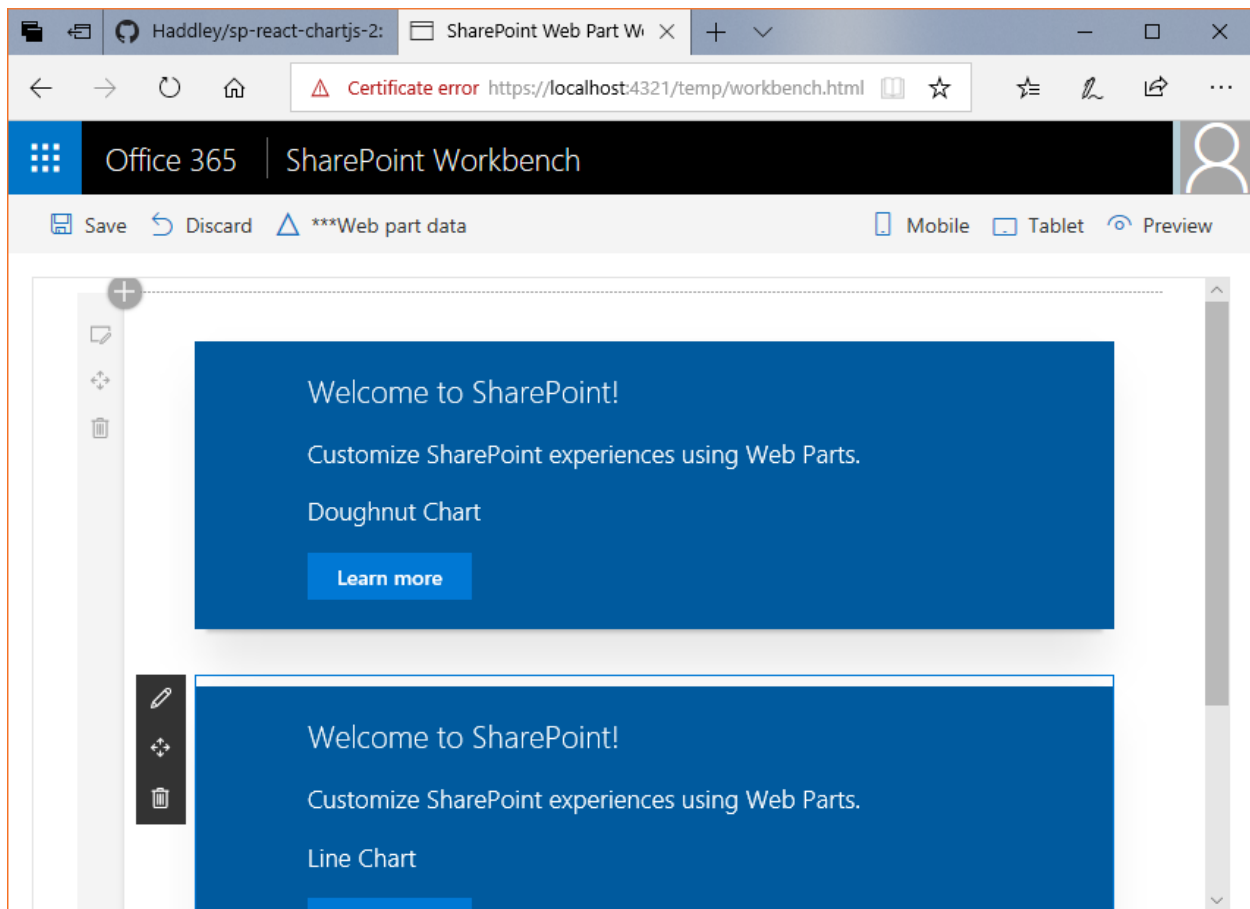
Haddley/sp-react-chartjs-2:

SharePoint Web Part W

Certificate error https://localhost:4321/temp/workbench.html

Office 365 SharePoint Workbench

Save Discard ***Web part data Mobile Tablet Preview

Welcome to SharePoint!

Customize SharePoint experiences using Web Parts.

Doughnut Chart

Learn more

Welcome to SharePoint!

Customize SharePoint experiences using Web Parts.

Line Chart